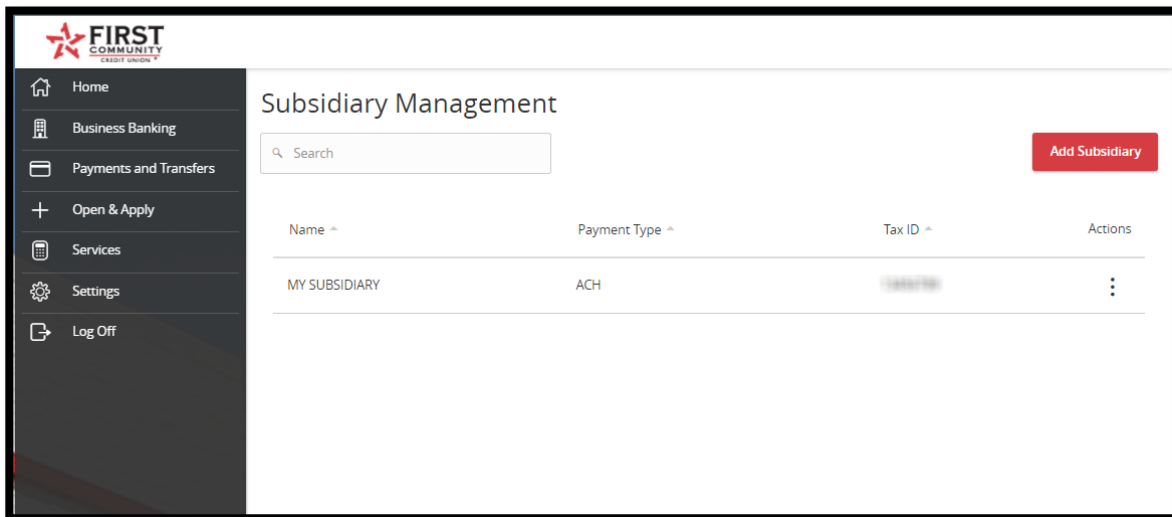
FIRST COMMUNITY CREDIT UNION

Home
Business Banking
Payments and Transfers
Open & Apply
Services
Settings
Log Off

Subsidiary Management

Search

Add Subsidiary

| Name | Payment Type | Tax ID | Actions |
|---|---|---|---|
| MY SUBSIDIARY | ACH | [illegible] | ⋮ |